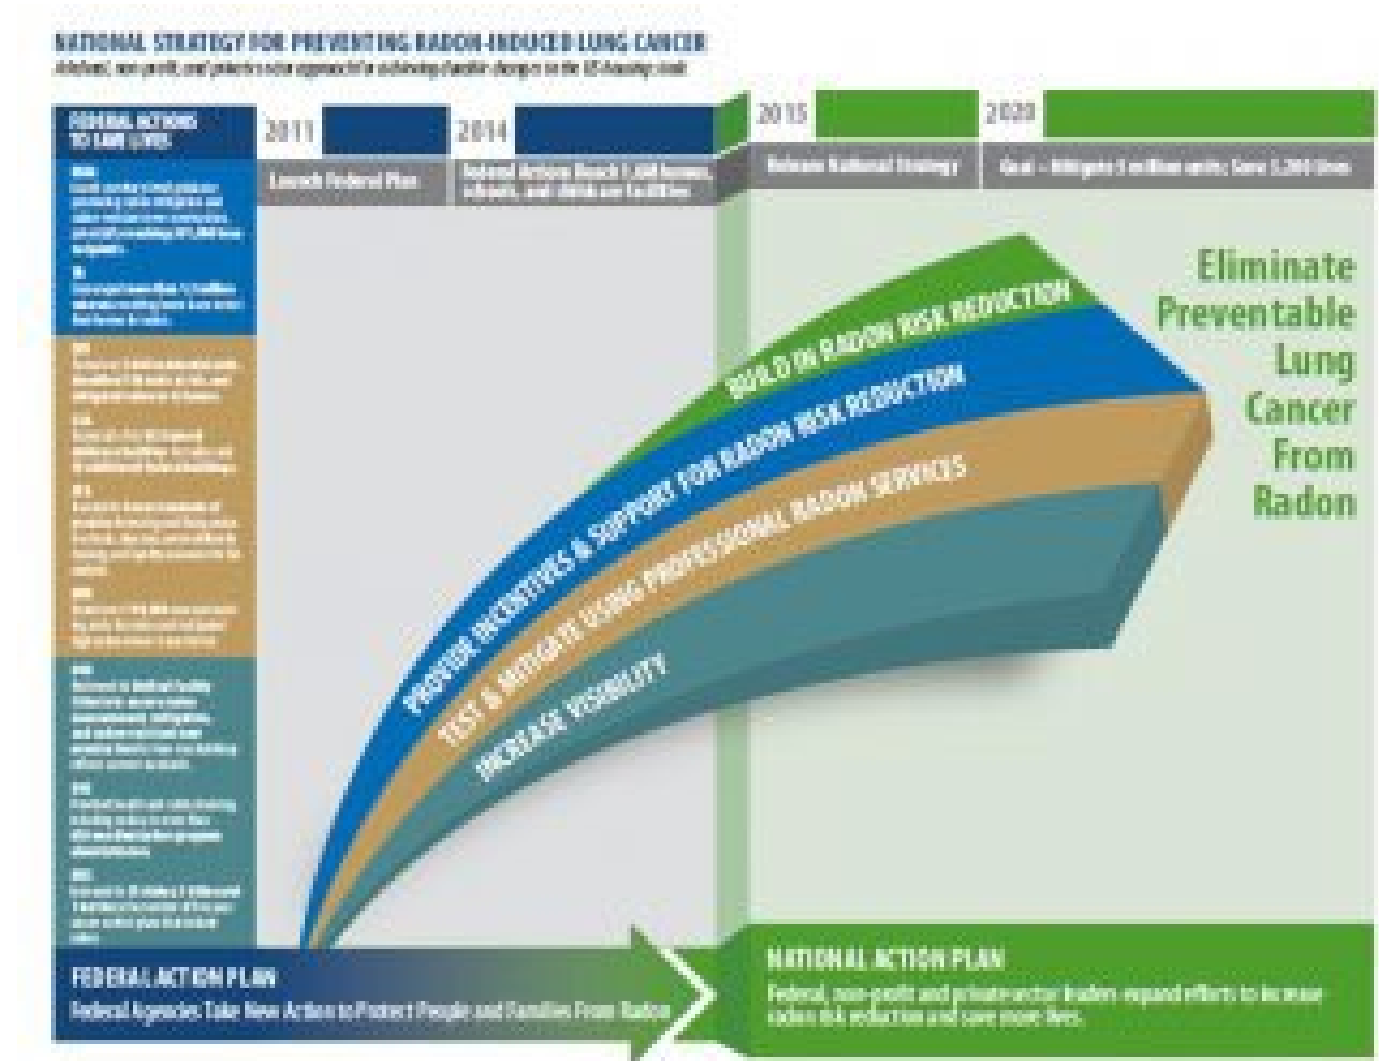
NATIONAL STRATEGY FOR PREVENTING RADON-INDUCED LUNG CANCER

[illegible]

FEDERAL ACTIONS TO SAVE LIVES

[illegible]

2011

Launch Federal Plan

2014

Federal Actions Reach 1.6M homes, schools, and child care facilities

2015

Release National Strategy

2020

Goal – Mitigate 5 million units; Save 3,200 lives

BUILD IN RADON RISK REDUCTION

PROVIDE INCENTIVES & SUPPORT FOR RADON RISK REDUCTION

TEST & MITIGATE USING PROFESSIONAL RADON SERVICES

INCREASE VISIBILITY

Eliminate Preventable Lung Cancer From Radon

FEDERAL ACTION PLAN

Federal Agencies Take New Action to Protect People and Families From Radon

NATIONAL ACTION PLAN

Federal, non-profit and private-sector leaders expand efforts to increase radon risk reduction and save more lives.